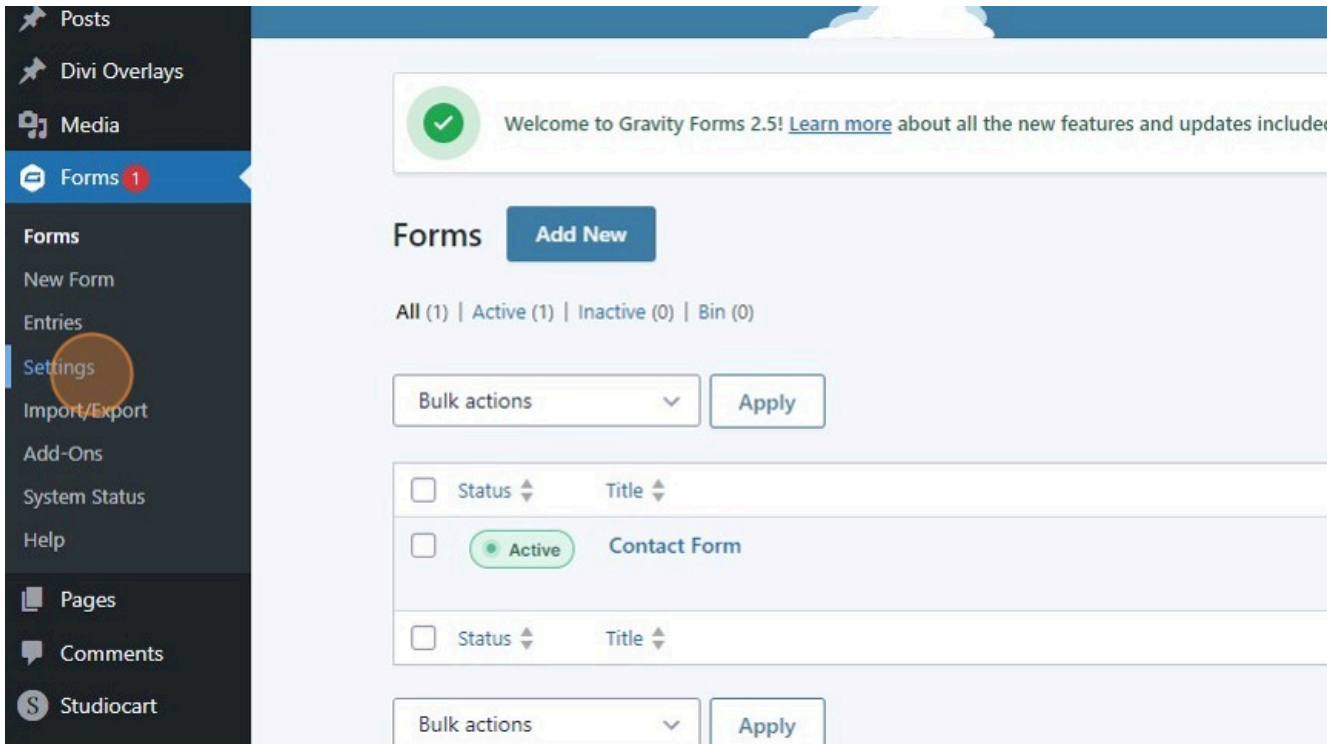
Posts
Divi Overlays
Media
Forms 1
Forms
New Form
Entries
Settings
Import/Export
Add-Ons
System Status
Help
Pages
Comments
Studiocart

Welcome to Gravity Forms 2.5! Learn more about all the new features and updates include

Forms Add New

All (1) | Active (1) | Inactive (0) | Bin (0)

Bulk actions Apply

| | Status | Title |
|---|---|---|
| | Active | Contact Form |
| | Status | Title |

Bulk actions Apply